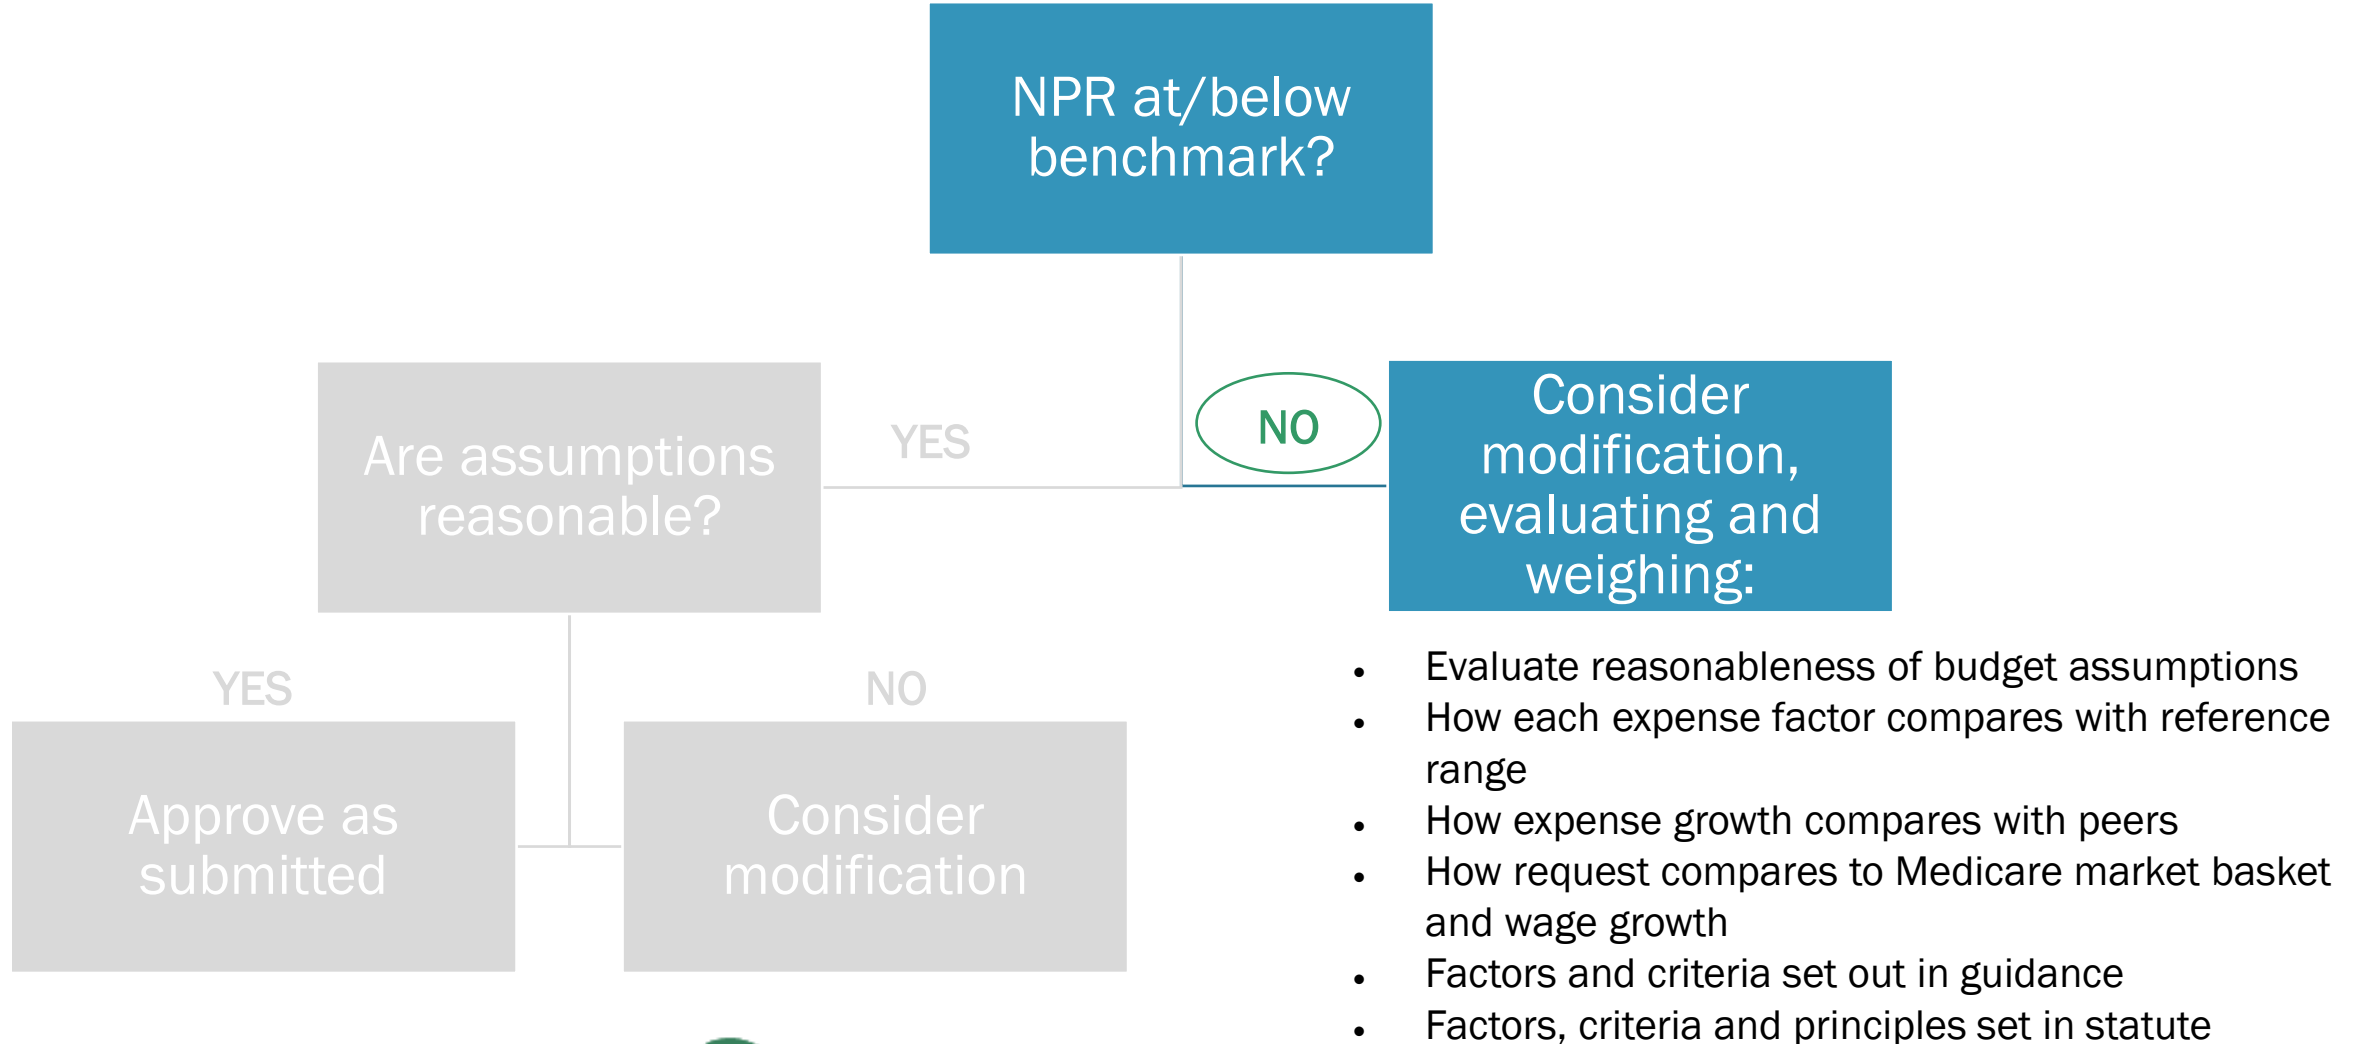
NPR at/below benchmark?

YES

NO

Are assumptions reasonable?

Consider modification, evaluating and weighing:

YES

NO

Approve as submitted

Consider modification

- Evaluate reasonableness of budget assumptions
- How each expense factor compares with reference range
- How expense growth compares with peers
- How request compares to Medicare market basket and wage growth
- Factors and criteria set out in guidance
- Factors, criteria and principles set in statute